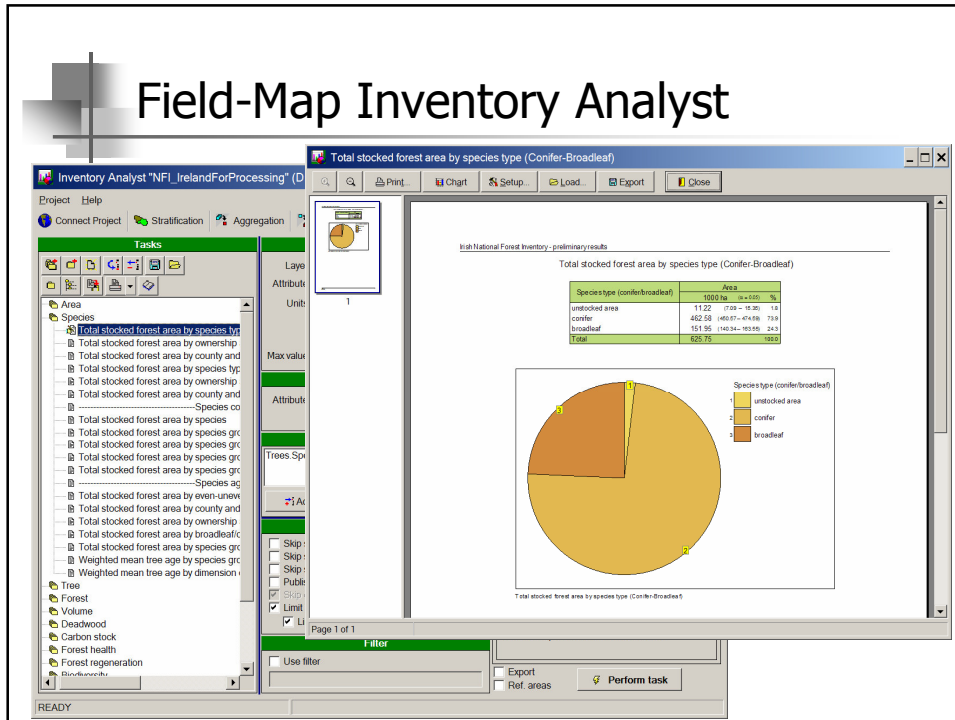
Field-Map Inventory Analyst

Inventory Analyst "NFI_IrelandForProcessing" (D

Project Help

Connect Project Stratification Aggregation

Tasks

Area
Species
Total stocked forest area by species typ
Total stocked forest area by ownership
Total stocked forest area by county and
Total stocked forest area by species typ
Total stocked forest area by ownership
Total stocked forest area by county and
------------------------------------Species co
Total stocked forest area by species
Total stocked forest area by species gro
Total stocked forest area by species gro
Total stocked forest area by species gro
Total stocked forest area by species gro
------------------------------------Species ag
Total stocked forest area by even-uneve
Total stocked forest area by county and
Total stocked forest area by ownership
Total stocked forest area by broadleaf/c
Total stocked forest area by species gro
Weighted mean tree age by species gro
Weighted mean tree age by dimension
Tree
Forest
Volume
Deadwood
Carbon stock
Forest health
Forest regeneration
Biodiversity

Laye
Attribute
Units
Max value
Attribute
Trees.Spe
Ad
Skip
Skip
Skip
Publi
Skip
Limit
Li

Filter
Use filter
Export
Ref. areas
Perform task

READY

Total stocked forest area by species type (Conifer-Broadleaf)

Print... Chart Setup... Load... Export Close

1

Irish National Forest Inventory - preliminary results

Total stocked forest area by species type (Conifer-Broadleaf)

| Species type (conifer/broadleaf) | Area 1000 ha | (α = 0.05) | % |
|---|---|---|---|
| unstocked area | 11.22 | (7.09 – 15.35) | 1.8 |
| conifer | 462.58 | (450.67 – 474.50) | 73.9 |
| broadleaf | 151.95 | (140.34 – 163.55) | 24.3 |
| Total | 625.75 | | 100.0 |

Species type (conifer/broadleaf)
1 unstocked area
2 conifer
3 broadleaf

1
2
3

Total stocked forest area by species type (Conifer-Broadleaf)

Page 1 of 1